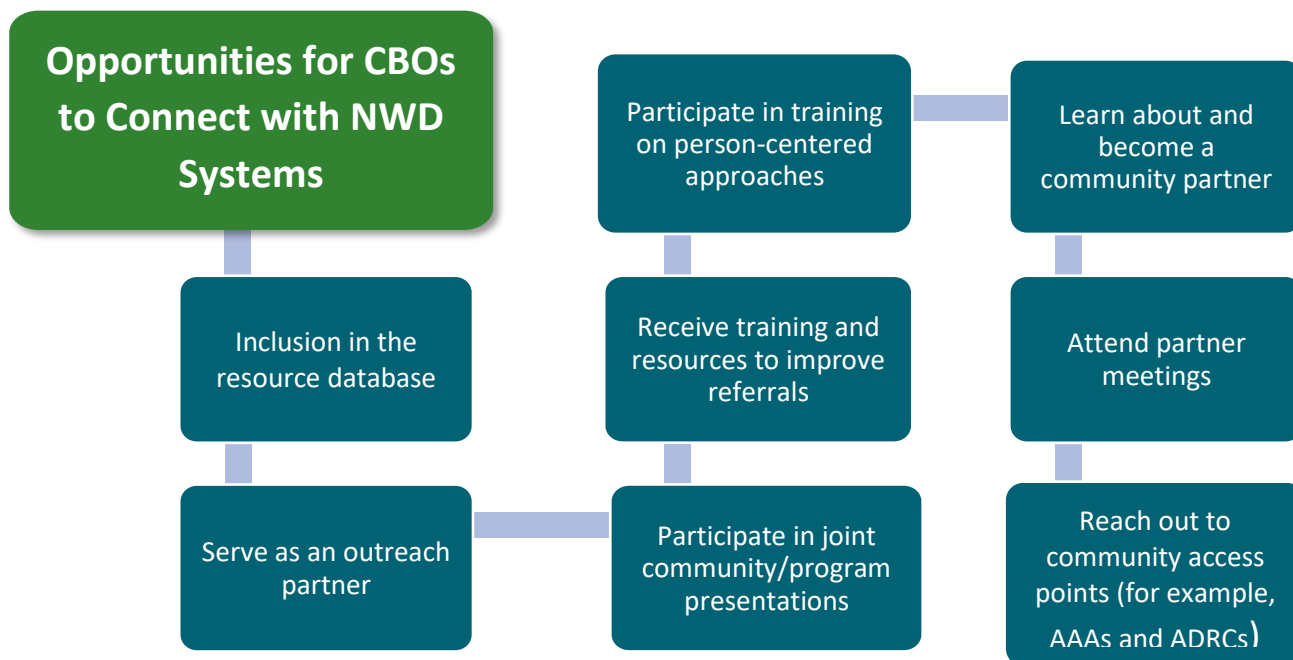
Opportunities for CBOs to Connect with NWD Systems

Inclusion in the resource database

Serve as an outreach partner

Participate in joint community/program presentations

Receive training and resources to improve referrals

Participate in training on person-centered approaches

Learn about and become a community partner

Attend partner meetings

Reach out to community access points (for example, AAAs and ADRCs)